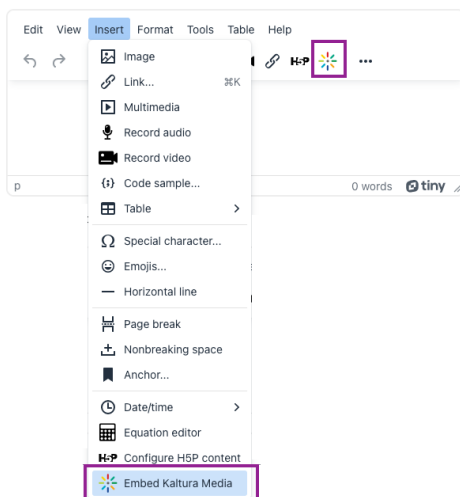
Edit View Insert Format Tools Table Help

H5P ...

Image
Link... ⌘K
Multimedia
Record audio
Record video
Code sample...
Table
Special character...
Emojis...
Horizontal line
Page break
Nonbreaking space
Anchor...
Date/time
Equation editor
H5P Configure H5P content
Embed Kaltura Media

p

0 words tiny